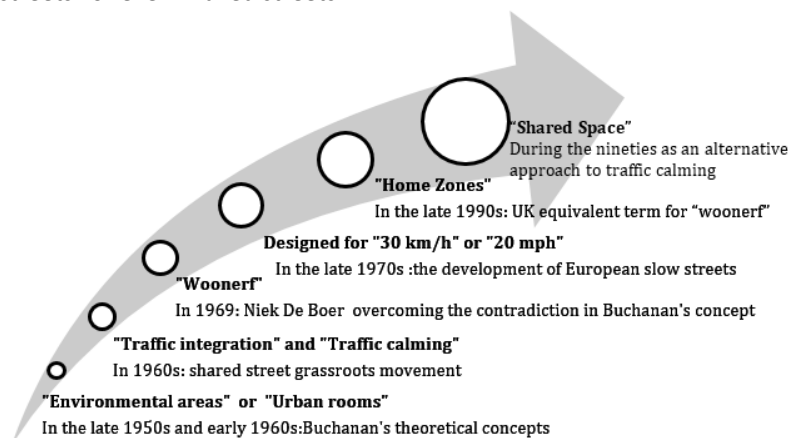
"Shared Space"
During the nineties as an alternative approach to traffic calming

"Home Zones"
In the late 1990s: UK equivalent term for "woonerf"

Designed for "30 km/h" or "20 mph"
In the late 1970s :the development of European slow streets

"Woonerf"
In 1969: Niek De Boer overcoming the contradiction in Buchanan's concept

"Traffic integration" and "Traffic calming"
In 1960s: shared street grassroots movement

"Environmental areas" or "Urban rooms"
In the late 1950s and early 1960s:Buchanan's theoretical concepts